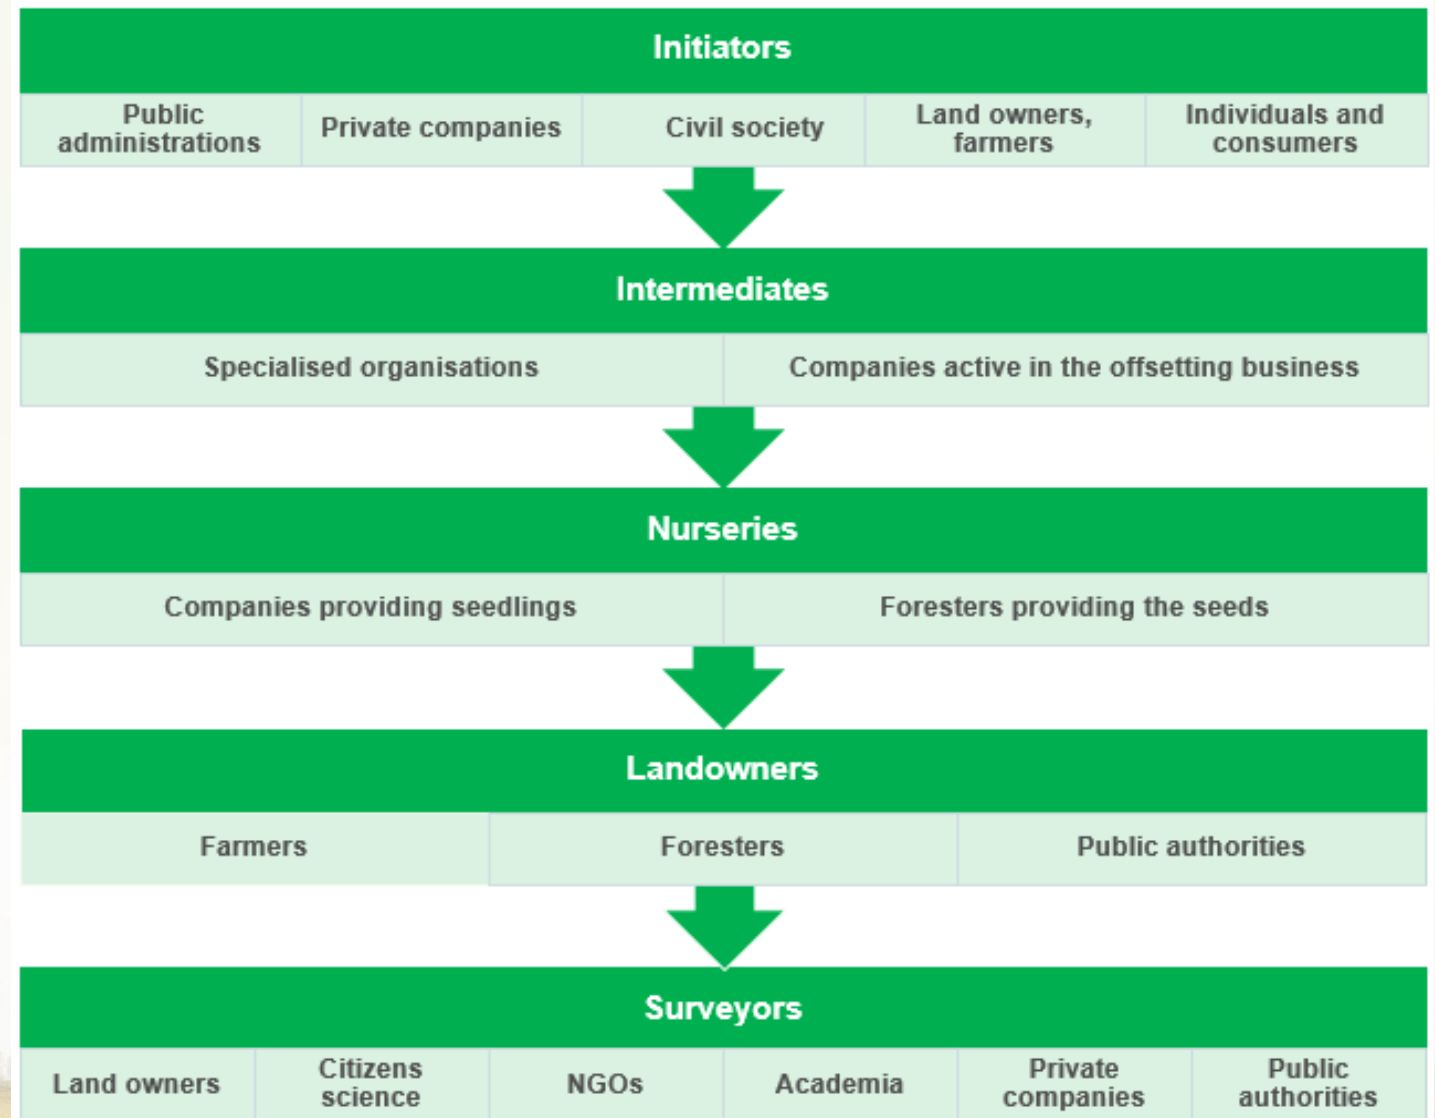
Initiators

| Public administrations | Private companies | Civil society | Land owners, farmers | Individuals and consumers |
|---|---|---|---|---|

Intermediates

| Specialised organisations | Companies active in the offsetting business |
|---|---|

Nurseries

| Companies providing seedlings | Foresters providing the seeds |
|---|---|

Landowners

| Farmers | Foresters | Public authorities |
|---|---|---|

Surveyors

| Land owners | Citizens science | NGOs | Academia | Private companies | Public authorities |
|---|---|---|---|---|---|